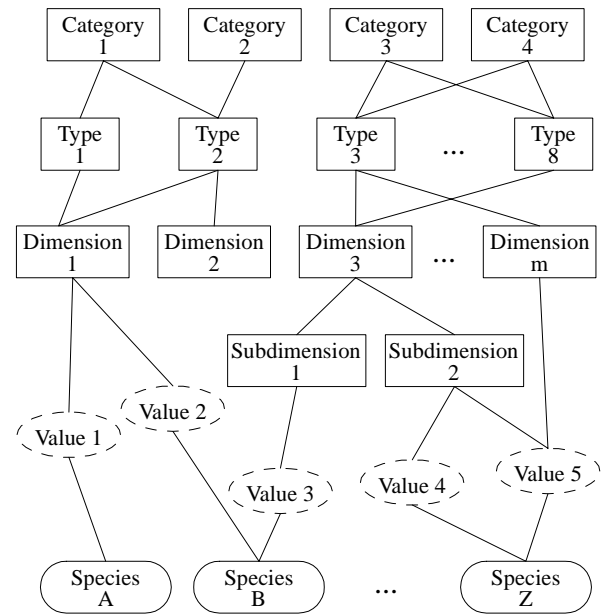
Category 1
Category 2
Category 3
Category 4

Type 1
Type 2
Type 3
...
Type 8

Dimension 1
Dimension 2
Dimension 3
...
Dimension m

Subdimension 1
Subdimension 2

Value 2
Value 1
Value 3
Value 4
Value 5

Species A
Species B
...
Species Z